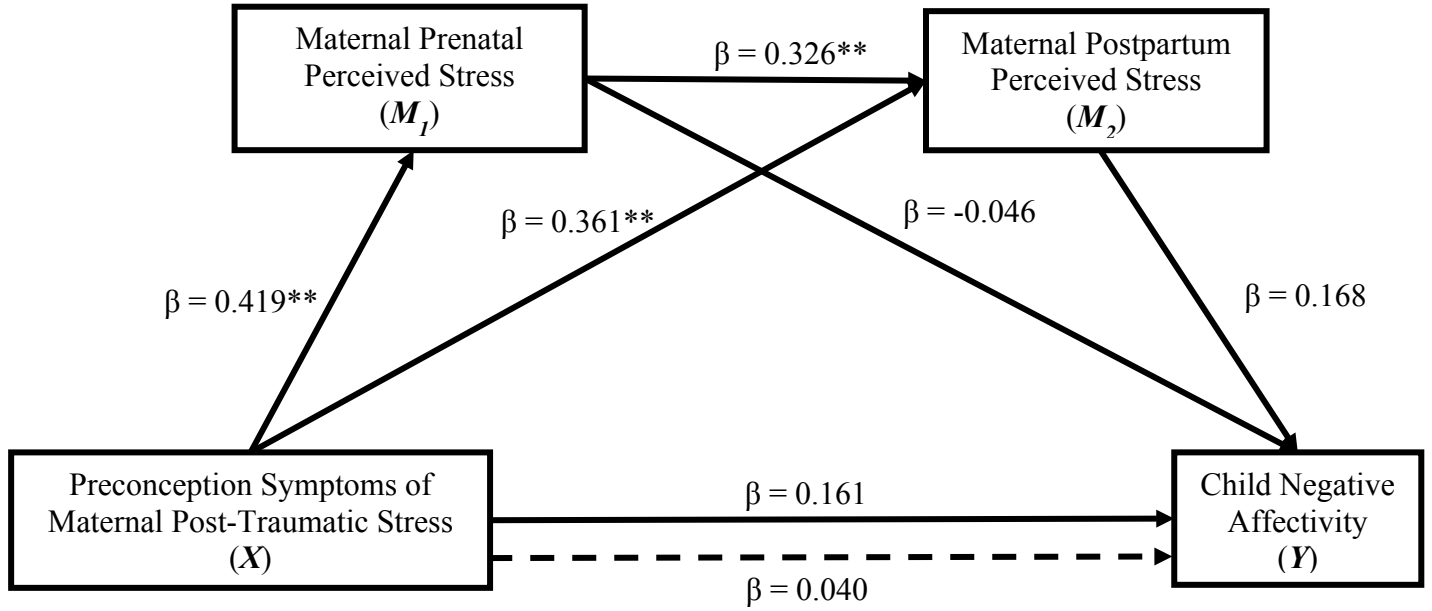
Maternal Prenatal Perceived Stress
($M_1$)

$\beta = 0.326^{**}$

Maternal Postpartum Perceived Stress
($M_2$)

$\beta = 0.361^{**}$

$\beta = -0.046$

$\beta = 0.419^{**}$

$\beta = 0.168$

Preconception Symptoms of Maternal Post-Traumatic Stress
($X$)

$\beta = 0.161$

Child Negative Affectivity
($Y$)

$\beta = 0.040$